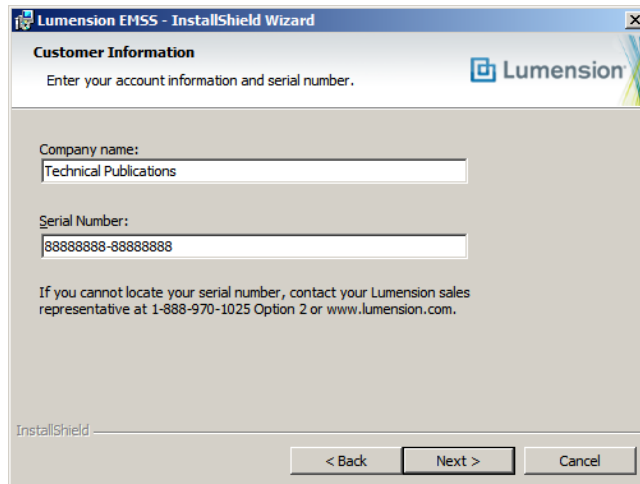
Lumension EMSS - InstallShield Wizard

Customer Information

Enter your account information and serial number.

Lumension

Company name:

Technical Publications

Serial Number:

88888888-88888888

If you cannot locate your serial number, contact your Lumension sales representative at 1-888-970-1025 Option 2 or www.lumension.com.

InstallShield

< Back

Next >

Cancel